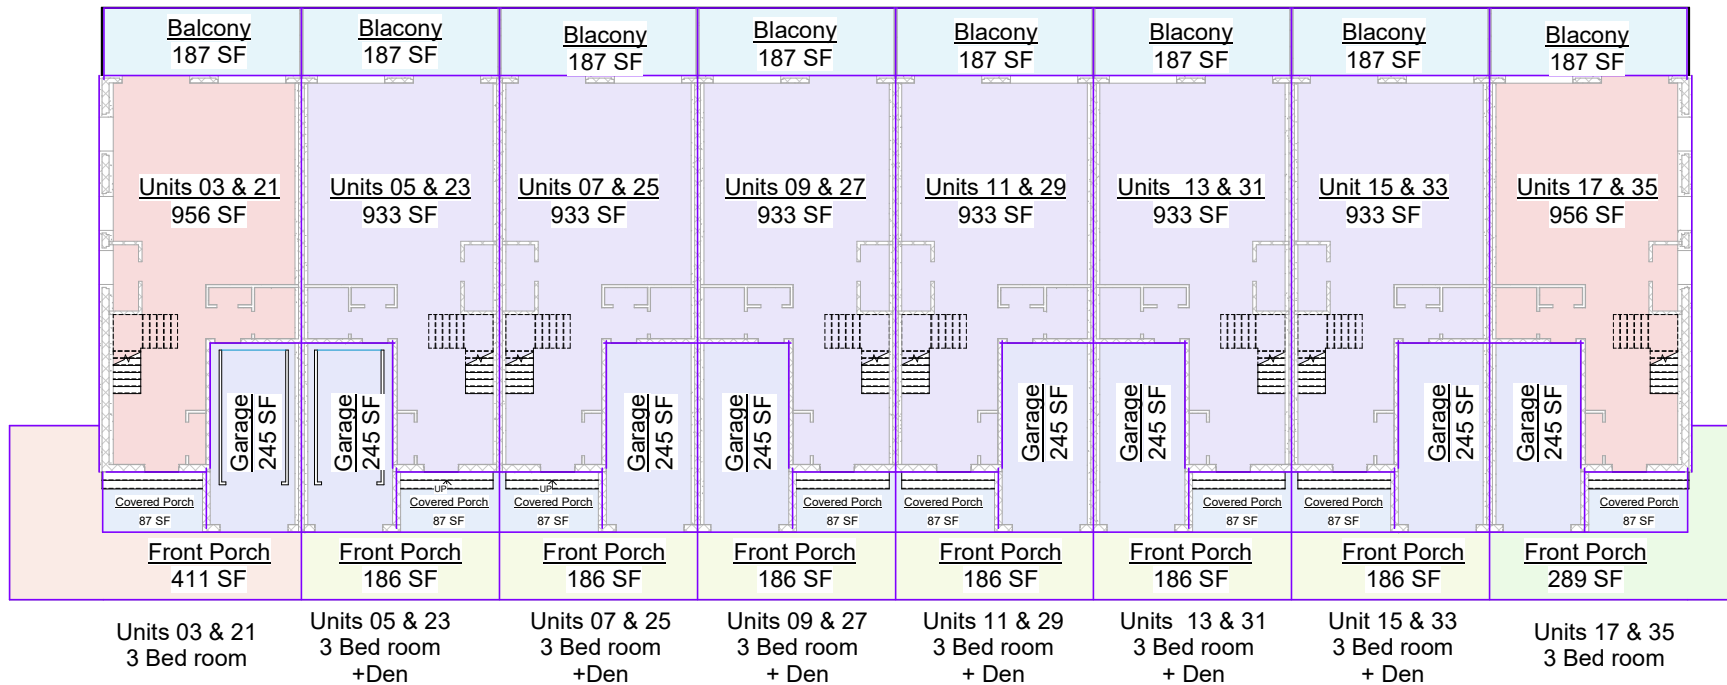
Balcony
187 SF

Blacony
187 SF

Blacony
187 SF

Blacony
187 SF

Blacony
187 SF

Blacony
187 SF

Blacony
187 SF

Blacony
187 SF

Units 03 & 21
956 SF

Units 05 & 23
933 SF

Units 07 & 25
933 SF

Units 09 & 27
933 SF

Units 11 & 29
933 SF

Units 13 & 31
933 SF

Unit 15 & 33
933 SF

Units 17 & 35
956 SF

Garage
245 SF

Garage
245 SF

Garage
245 SF

Garage
245 SF

Garage
245 SF

Garage
245 SF

Garage
245 SF

Garage
245 SF

UP

UP

Covered Porch
87 SF

Covered Porch
87 SF

Covered Porch
87 SF

Covered Porch
87 SF

Covered Porch
87 SF

Covered Porch
87 SF

Covered Porch
87 SF

Covered Porch
87 SF

Front Porch
411 SF

Front Porch
186 SF

Front Porch
186 SF

Front Porch
186 SF

Front Porch
186 SF

Front Porch
186 SF

Front Porch
186 SF

Front Porch
289 SF

Units 03 & 21
3 Bed room

Units 05 & 23
3 Bed room
+Den

Units 07 & 25
3 Bed room
+Den

Units 09 & 27
3 Bed room
+ Den

Units 11 & 29
3 Bed room
+ Den

Units 13 & 31
3 Bed room
+ Den

Unit 15 & 33
3 Bed room
+ Den

Units 17 & 35
3 Bed room